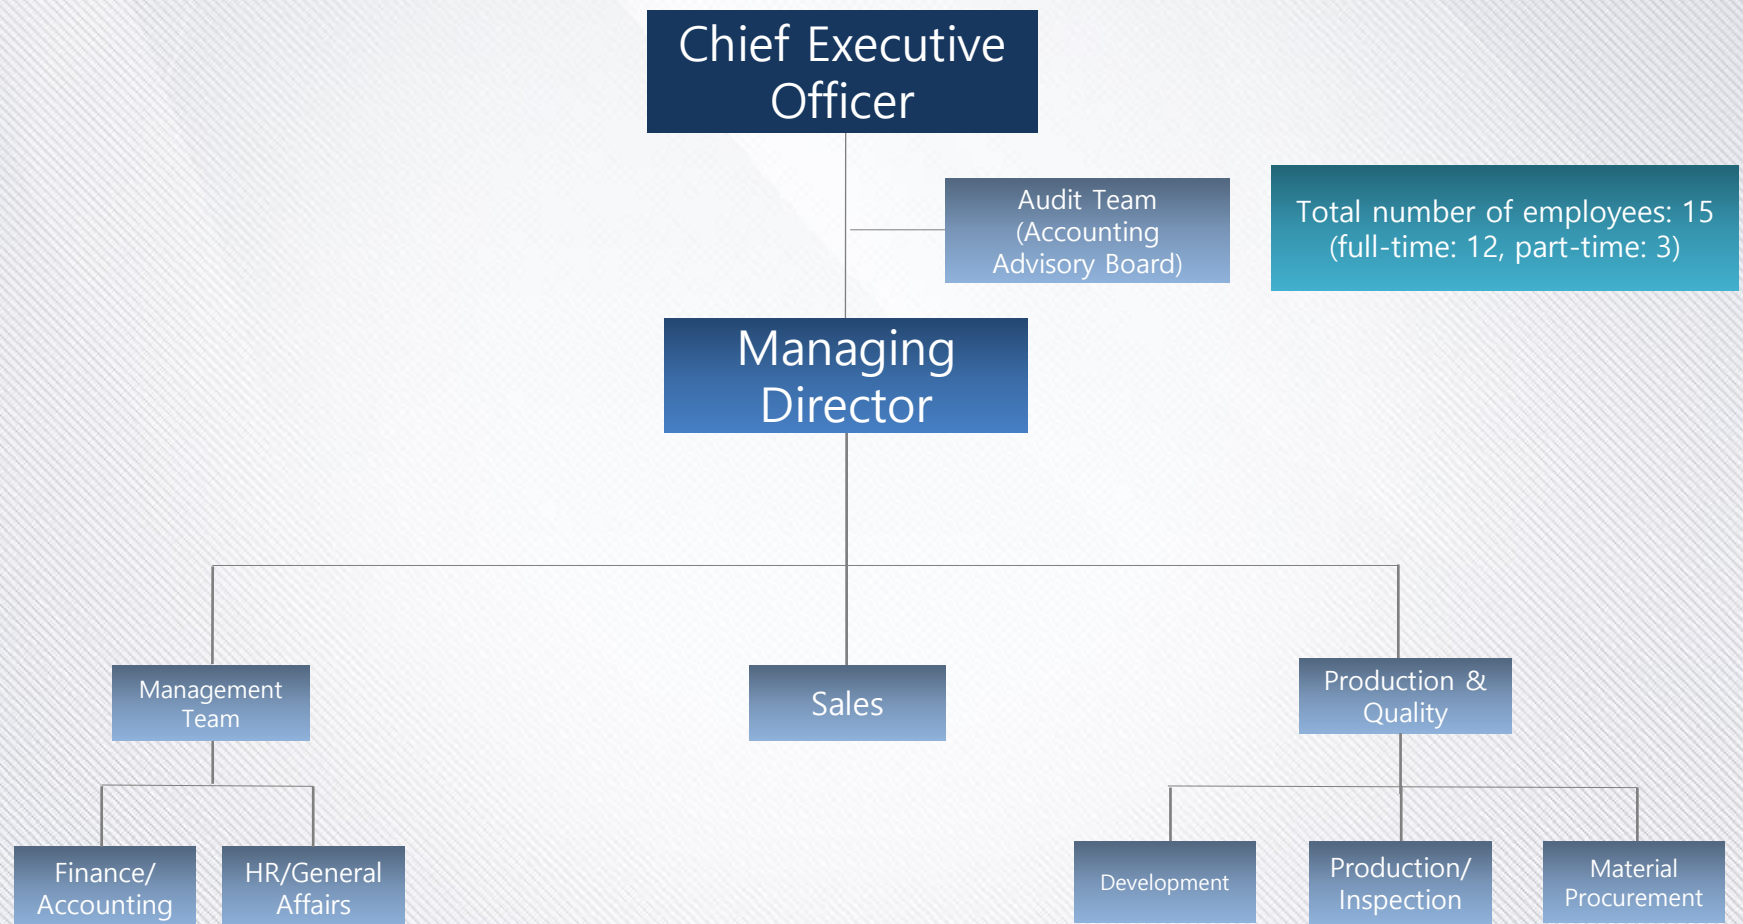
Chief Executive Officer

Audit Team (Accounting Advisory Board)

Total number of employees: 15 (full-time: 12, part-time: 3)

Managing Director

Management Team

Sales

Production & Quality

Finance/ Accounting

HR/General Affairs

Development

Production/ Inspection

Material Procurement